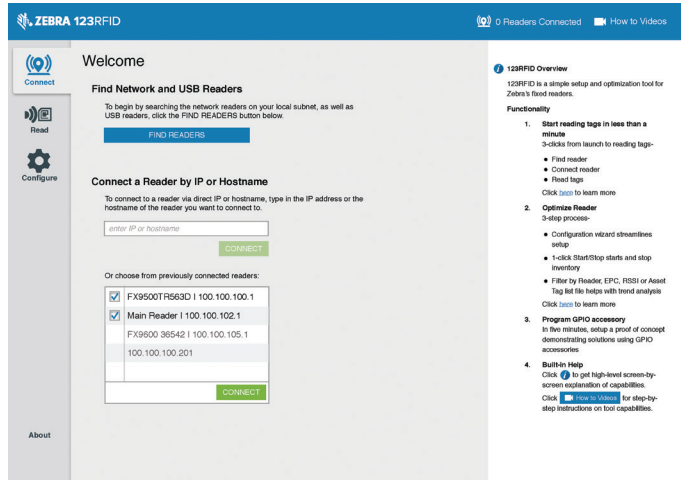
ZEBRA 123RFID

0 Readers Connected How to Videos

Connect

Read

Configure

About

Welcome

Find Network and USB Readers

To begin by searching the network readers on your local subnet, as well as USB readers, click the FIND READERS button below.

FIND READERS

Connect a Reader by IP or Hostname

To connect to a reader via direct IP or hostname, type in the IP address or the hostname of the reader you want to connect to.

enter IP or hostname

CONNECT

Or choose from previously connected readers:

| | |
|---|---|
| ☑ | FX9500TR563D I 100.100.100.1 |
| ☑ | Main Reader I 100.100.102.1 |
| | FX9600 36542 I 100.100.105.1 |
| | 100.100.100.201 |

CONNECT

123RFID Overview

123RFID is a simple setup and optimization tool for Zebra's fixed readers.

Functionality

1. Start reading tags in less than a minute
3-clicks from launch to reading tags-
• Find reader
• Connect reader
• Read tags
Click here to learn more

2. Optimize Reader
3-step process-
• Configuration wizard streamlines setup
• 1-click Start/Stop starts and stop inventory
• Filter by Reader, EPC, RSSI or Asset Tag list file helps with trend analysis
Click here to learn more

3. Program GPIO accessory
In five minutes, setup a proof of concept demonstrating solutions using GPIO accessories

4. Built-in Help
Click to get high-level screen-by-screen explanation of capabilities.
Click How to Videos for step-by-step instructions on tool capabilities.